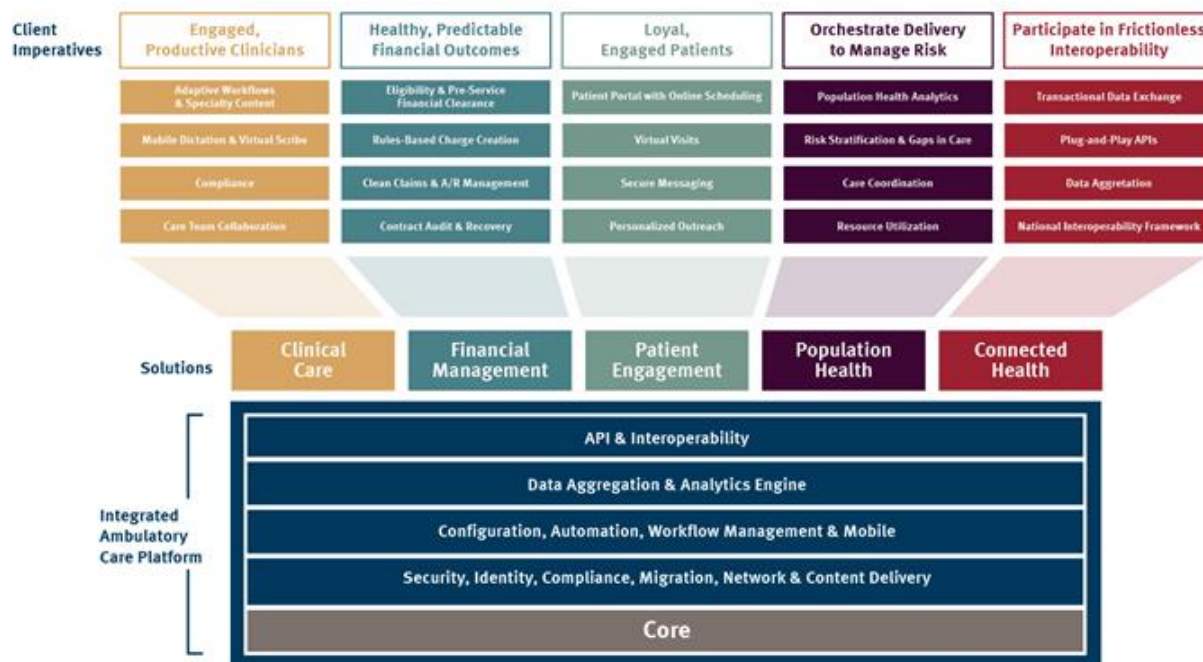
Client Imperatives

Engaged, Productive Clinicians

Adaptive Workflows & Specialty Content

Mobile Dictation & Virtual Scribe

Compliance

Care Team Collaboration

Healthy, Predictable Financial Outcomes

Eligibility & Pre-Service Financial Clearance

Rules-Based Charge Creation

Clean Claims & A/R Management

Contract Audit & Recovery

Loyal, Engaged Patients

Patient Portal with Online Scheduling

Virtual Visits

Secure Messaging

Personalized Outreach

Orchestrate Delivery to Manage Risk

Population Health Analytics

Risk Stratification & Gaps in Care

Care Coordination

Resource Utilization

Participate in Frictionless Interoperability

Transactional Data Exchange

Plug-and-Play APIs

Data Aggretation

National Interoperability Framework

Solutions

Clinical Care

Financial Management

Patient Engagement

Population Health

Connected Health

Integrated Ambulatory Care Platform

API & Interoperability

Data Aggregation & Analytics Engine

Configuration, Automation, Workflow Management & Mobile

Security, Identity, Compliance, Migration, Network & Content Delivery

Core